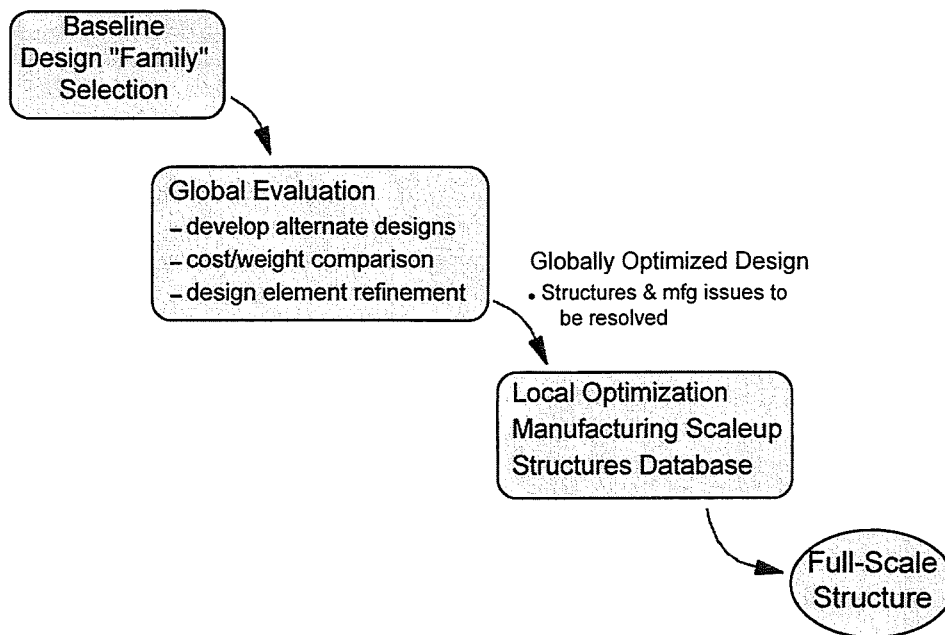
Baseline Design "Family" Selection

Global Evaluation
– develop alternate designs
– cost/weight comparison
– design element refinement

Globally Optimized Design
• Structures & mfg issues to be resolved

Local Optimization
Manufacturing Scaleup
Structures Database

Full-Scale Structure